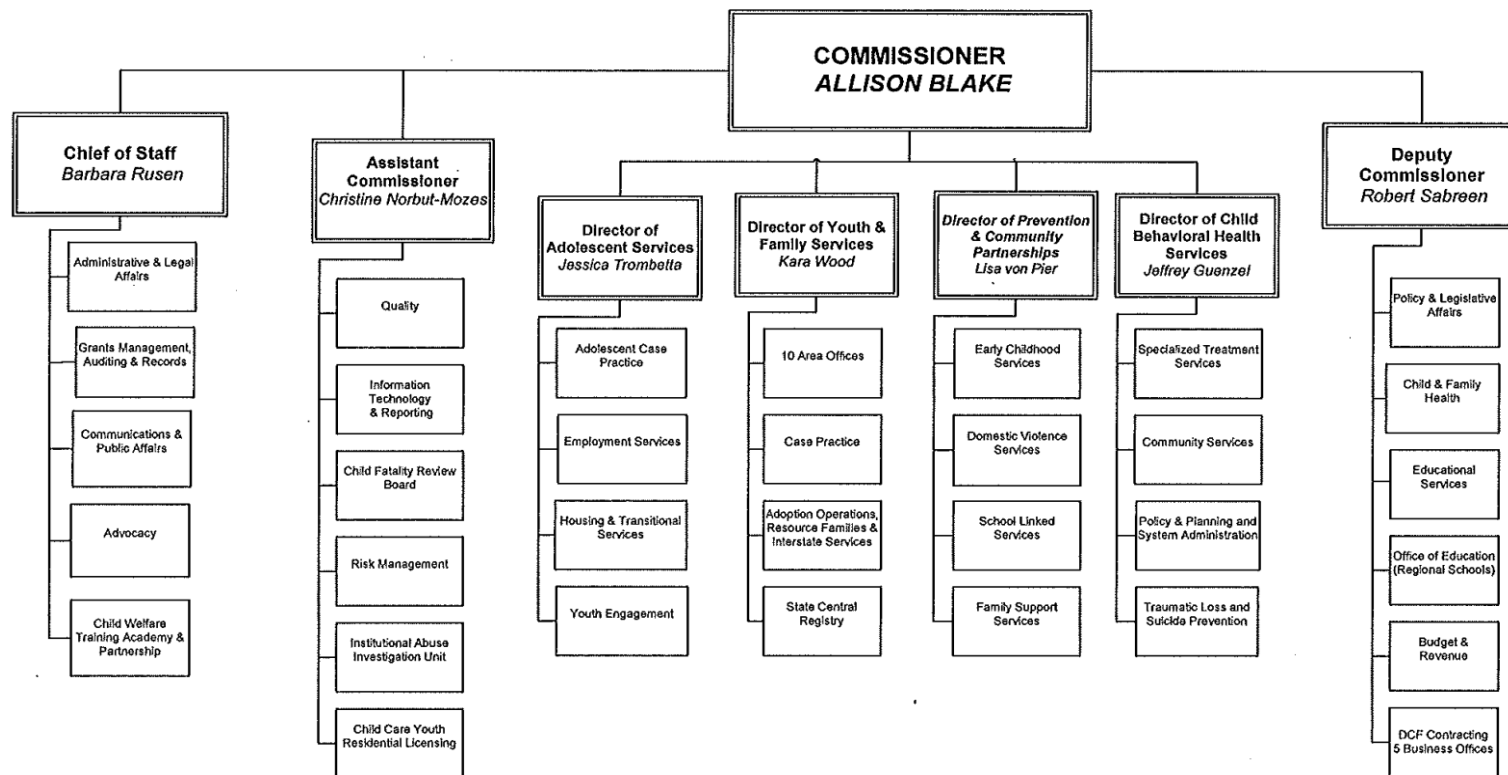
COMMISSIONER
ALLISON BLAKE

Chief of Staff
Barbara Rusen

Administrative & Legal Affairs

Grants Management, Auditing & Records

Communications & Public Affairs

Advocacy

Child Welfare Training Academy & Partnership

Assistant Commissioner
Christine Norbut-Mozes

Quality

Information Technology & Reporting

Child Fatality Review Board

Risk Management

Institutional Abuse Investigation Unit

Child Care Youth Residential Licensing

Director of Adolescent Services
Jessica Trombetta

Adolescent Case Practice

Employment Services

Housing & Transitional Services

Youth Engagement

Director of Youth & Family Services
Kara Wood

10 Area Offices

Case Practice

Adoption Operations, Resource Families & Interstate Services

State Central Registry

Director of Prevention & Community Partnerships
Lisa von Pier

Early Childhood Services

Domestic Violence Services

School Linked Services

Family Support Services

Director of Child Behavioral Health Services
Jeffrey Guenzel

Specialized Treatment Services

Community Services

Policy & Planning and System Administration

Traumatic Loss and Suicide Prevention

Deputy Commissioner
Robert Sabreen

Policy & Legislative Affairs

Child & Family Health

Educational Services

Office of Education (Regional Schools)

Budget & Revenue

DCF Contracting 5 Business Offices